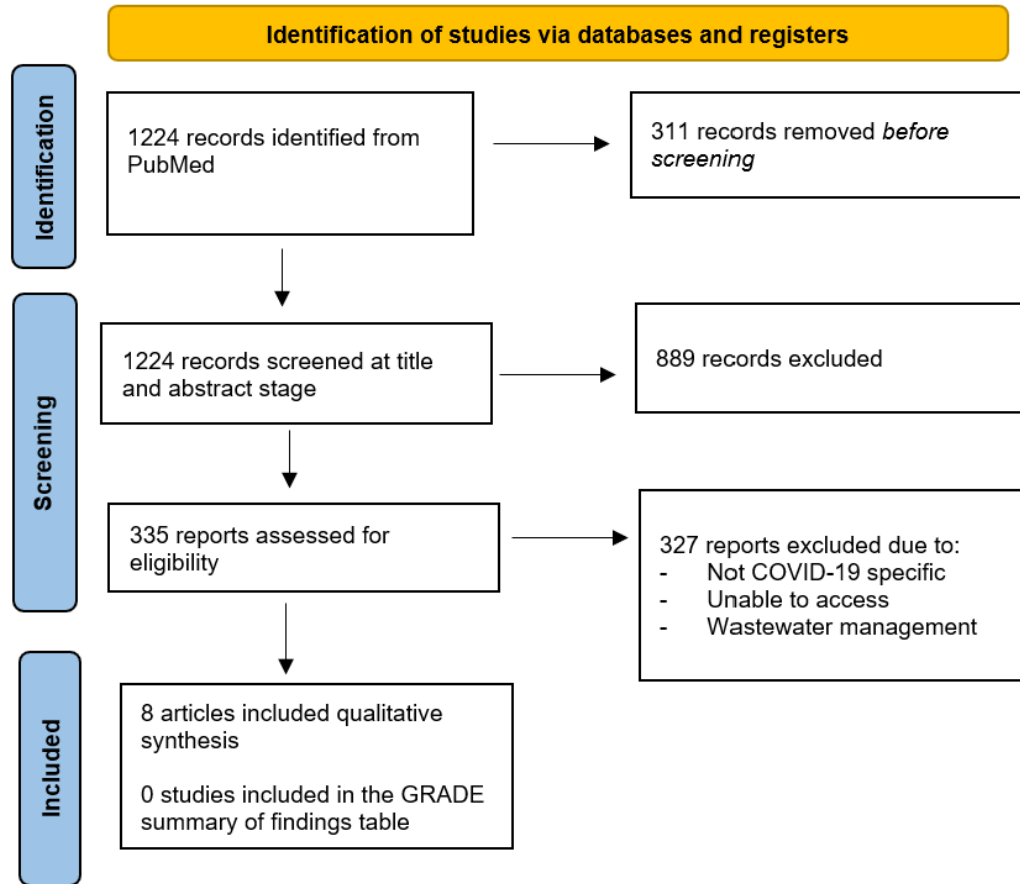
Identification of studies via databases and registers

Identification

1224 records identified from PubMed

311 records removed *before screening*

Screening

1224 records screened at title and abstract stage

889 records excluded

335 reports assessed for eligibility

327 reports excluded due to:
- Not COVID-19 specific
- Unable to access
- Wastewater management

Included

8 articles included qualitative synthesis

0 studies included in the GRADE summary of findings table